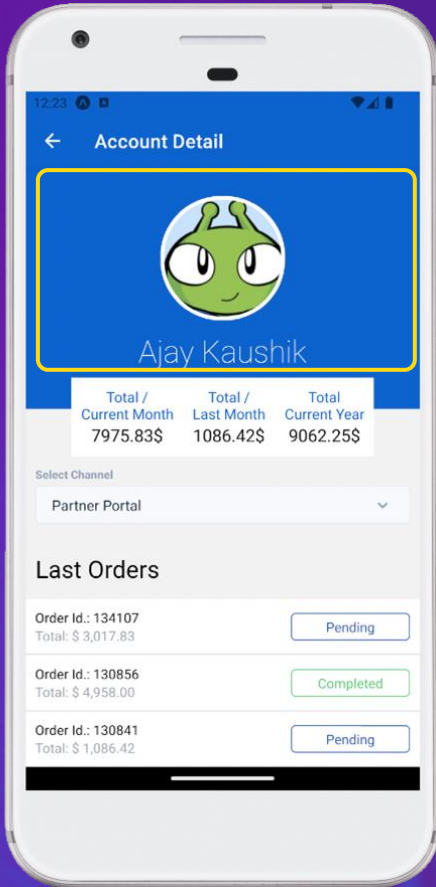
12:23

Account Detail

Ajay Kaushik

| Total / Current Month | Total / Last Month | Total Current Year |
|---|---|---|
| 7975.83$ | 1086.42$ | 9062.25$ |

Select Channel

Partner Portal

Last Orders

Order Id.: 134107
Total: $ 3,017.83
Pending

Order Id.: 130856
Total: $ 4,958.00
Completed

Order Id.: 130841
Total: $ 1,086.42
Pending